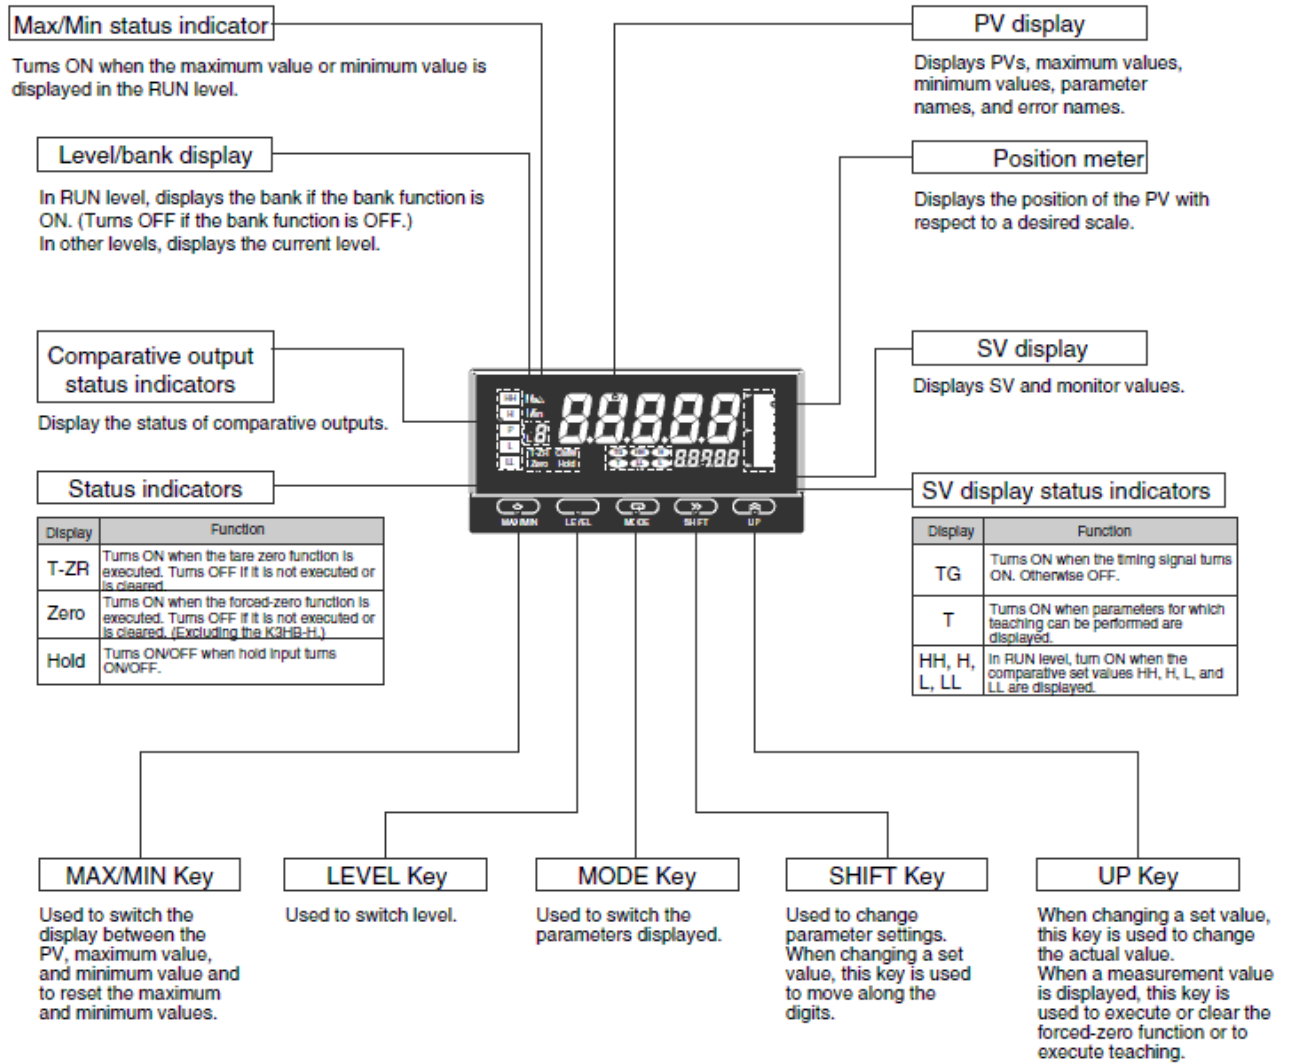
Max/Min status indicator

Turns ON when the maximum value or minimum value is displayed in the RUN level.

Level/bank display

In RUN level, displays the bank if the bank function is ON. (Turns OFF if the bank function is OFF.)
In other levels, displays the current level.

Comparative output status indicators

Display the status of comparative outputs.

Status indicators

| Display | Function |
|---|---|
| T-ZR | Turns ON when the tare zero function is executed. Turns OFF if it is not executed or is cleared. |
| Zero | Turns ON when the forced-zero function is executed. Turns OFF if it is not executed or is cleared. (Excluding the K3HB-H.) |
| Hold | Turns ON/OFF when hold input turns ON/OFF. |

PV display

Displays PVs, maximum values, minimum values, parameter names, and error names.

Position meter

Displays the position of the PV with respect to a desired scale.

SV display

Displays SV and monitor values.

SV display status indicators

| Display | Function |
|---|---|
| TG | Turns ON when the timing signal turns ON. Otherwise OFF. |
| T | Turns ON when parameters for which teaching can be performed are displayed. |
| HH, H, L, LL | In RUN level, turn ON when the comparative set values HH, H, L, and LL are displayed. |

HH H P L LL Max Min T-ZR Zero Hold

MAX/MIN LEVEL MODE SHIFT UP

MAX/MIN Key

Used to switch the display between the PV, maximum value, and minimum value and to reset the maximum and minimum values.

LEVEL Key

Used to switch level.

MODE Key

Used to switch the parameters displayed.

SHIFT Key

Used to change parameter settings. When changing a set value, this key is used to move along the digits.

UP Key

When changing a set value, this key is used to change the actual value.
When a measurement value is displayed, this key is used to execute or clear the forced-zero function or to execute teaching.